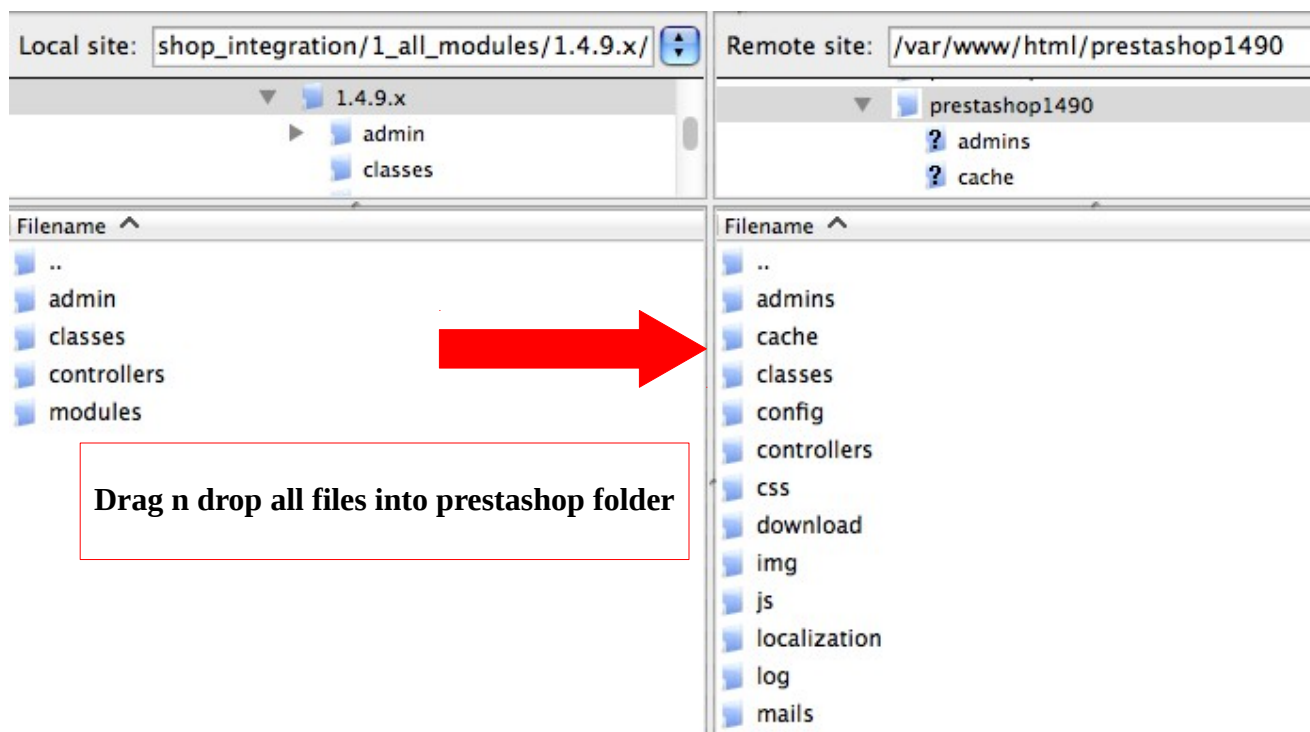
Local site: shop_integration/1_all_modules/1.4.9.x/

1.4.9.x
admin
classes

Filename

..
admin
classes
controllers
modules

Drag n drop all files into prestashop folder

Remote site: /var/www/html/prestashop1490

prestashop1490
admins
cache

Filename

..
admins
cache
classes
config
controllers
css
download
img
js
localization
log
mails